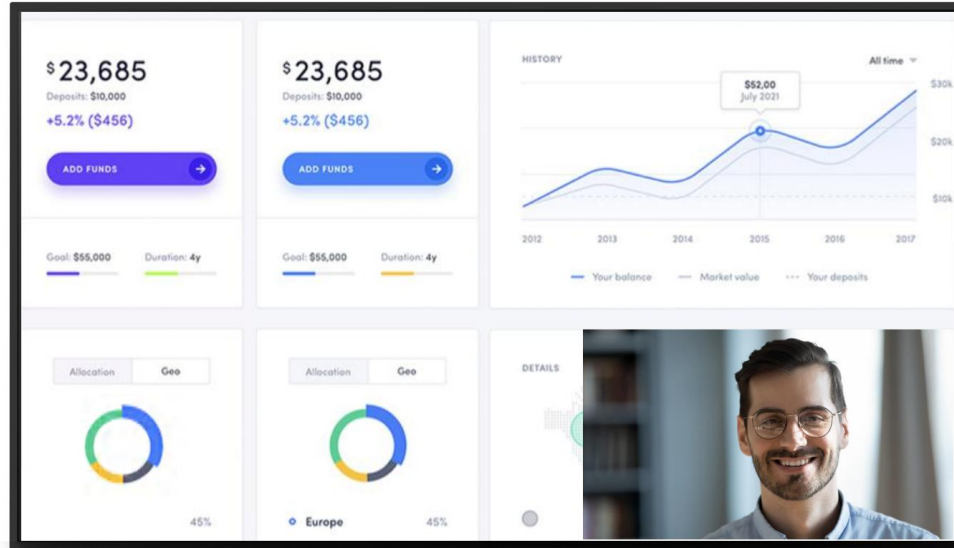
$23,685
Deposits: $10,000
+5.2% ($456)
ADD FUNDS
Goal: $55,000
Duration: 4y

$23,685
Deposits: $10,000
+5.2% ($456)
ADD FUNDS
Goal: $55,000
Duration: 4y

HISTORY
All time
$52,00
July 2021
$30k
$20k
$10k
2012
2013
2014
2015
2016
2017
Your balance
Market value
Your deposits

Allocation
Geo
45%

Allocation
Geo
Europe
45%

DETAILS